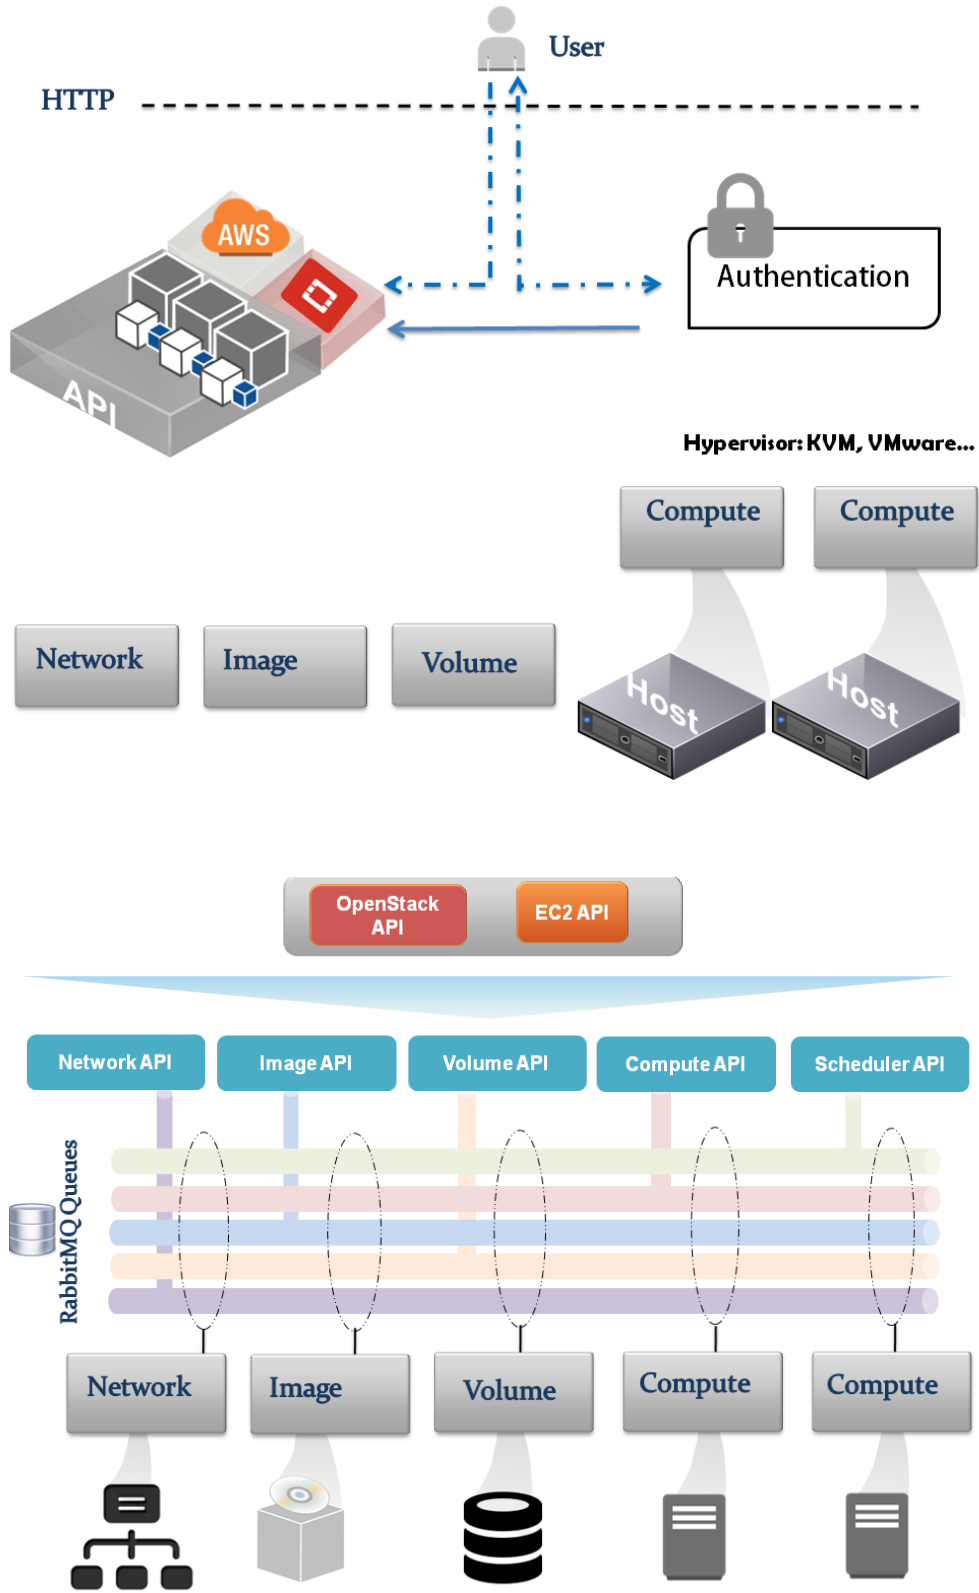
User

HTTP

AWS

API

Authentication

Hypervisor: KVM, VMware...

Compute

Compute

Network

Image

Volume

Host

Host

OpenStack API

EC2 API

Network API

Image API

Volume API

Compute API

Scheduler API

RabbitMQ Queues

Network

Image

Volume

Compute

Compute